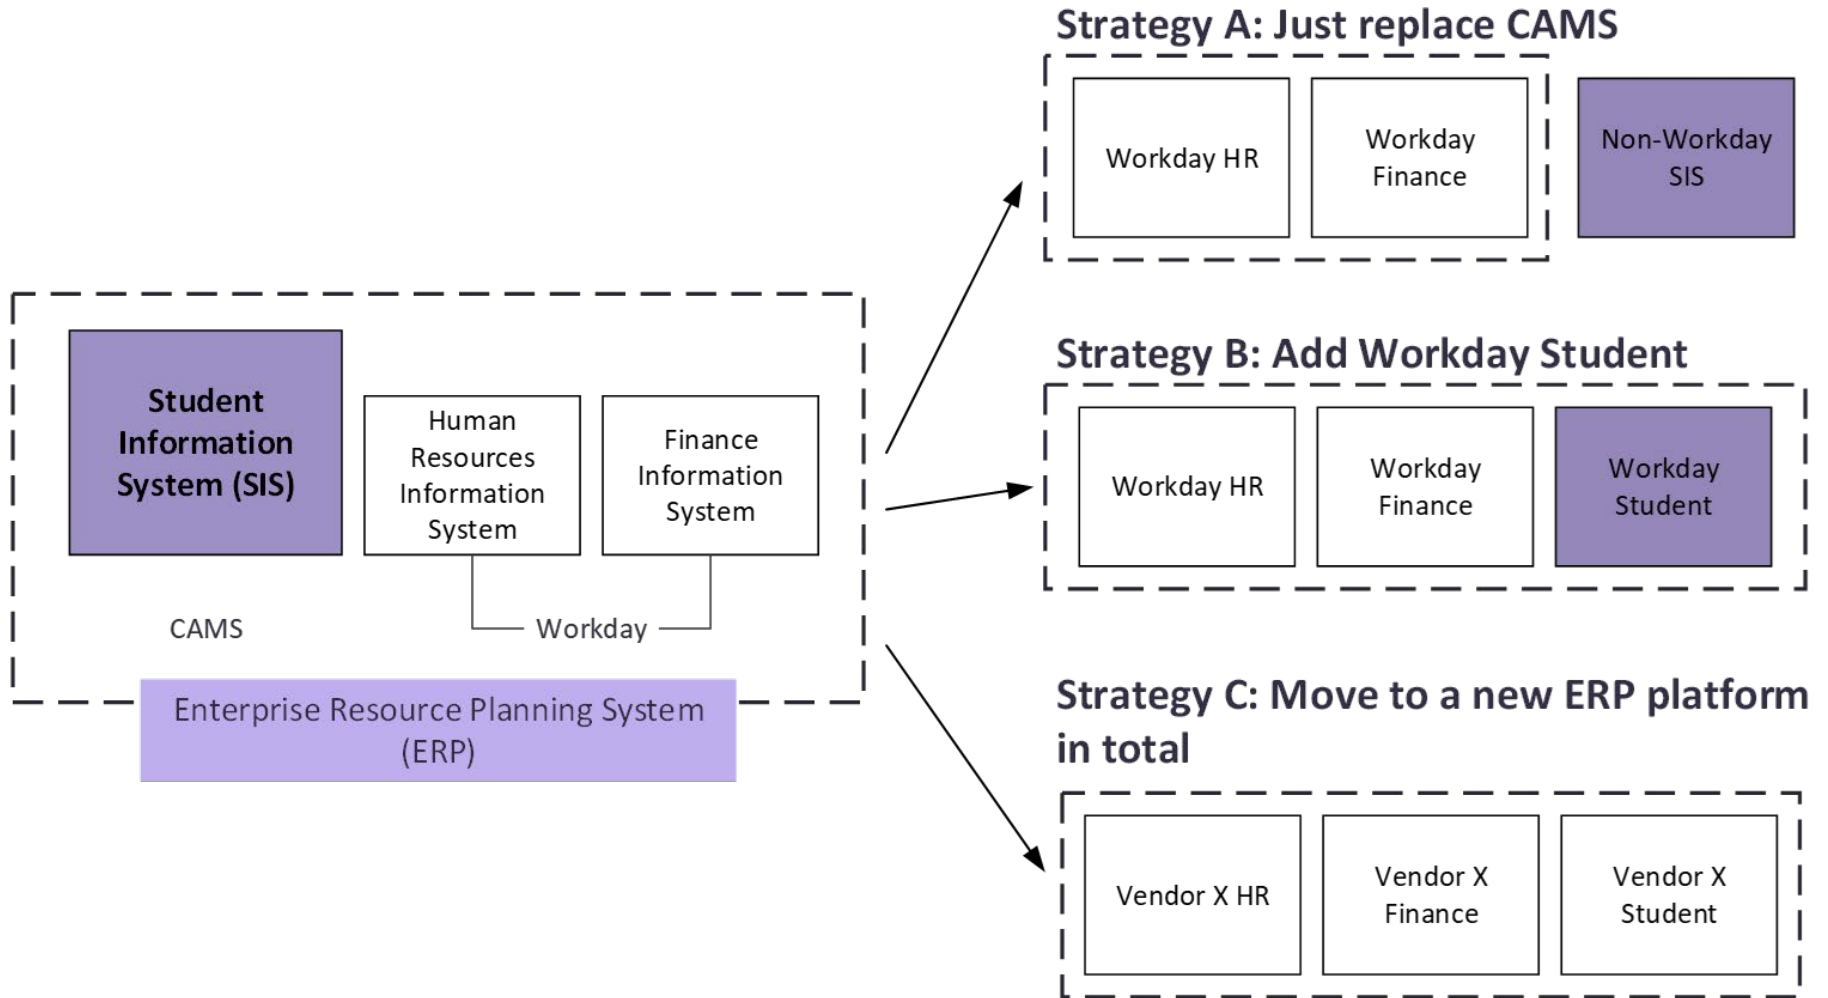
Student Information System (SIS)

Human Resources Information System

Finance Information System

CAMS

Workday

Enterprise Resource Planning System (ERP)

Strategy A: Just replace CAMS

Workday HR

Workday Finance

Non-Workday SIS

Strategy B: Add Workday Student

Workday HR

Workday Finance

Workday Student

Strategy C: Move to a new ERP platform in total

Vendor X HR

Vendor X Finance

Vendor X Student